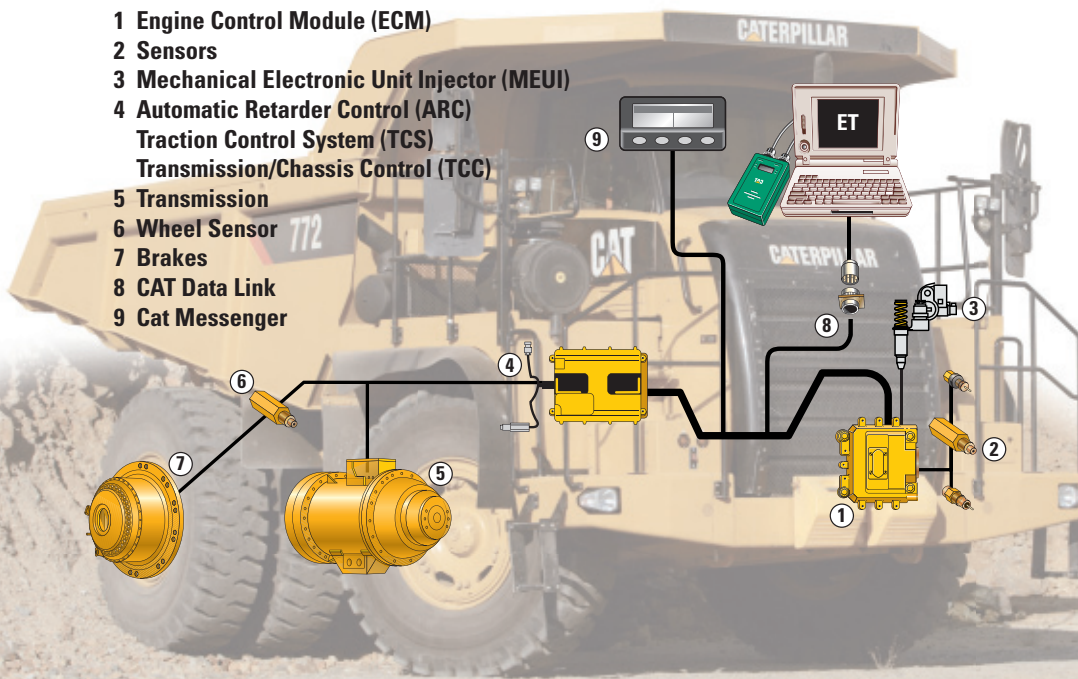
1 Engine Control Module (ECM)
2 Sensors
3 Mechanical Electronic Unit Injector (MEUI)
4 Automatic Retarder Control (ARC)
Traction Control System (TCS)
Transmission/Chassis Control (TCC)
5 Transmission
6 Wheel Sensor
7 Brakes
8 CAT Data Link
9 Cat Messenger

CATERPILLAR
772
CAT
CATERPILLAR
ET
9
8
3
4
6
7
5
2
1